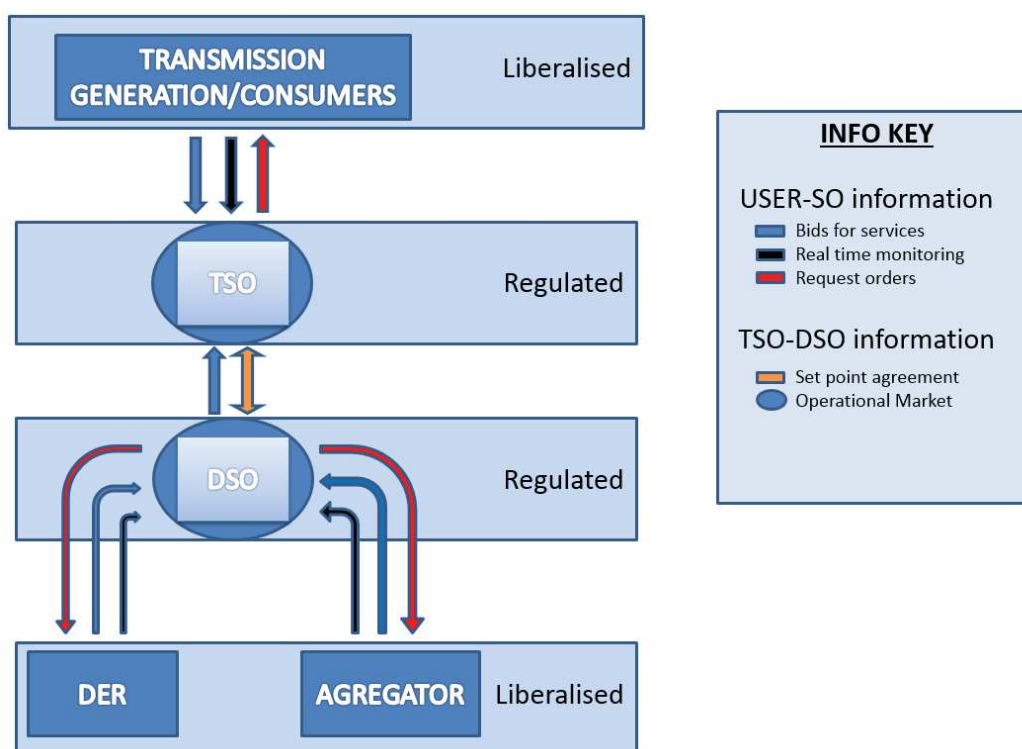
TRANSMISSION GENERATION/CONSUMERS

Liberalised

TSO

Regulated

DSO

Regulated

DER

AGREGATOR

Liberalised

INFO KEY

USER-SO information

Bids for services
Real time monitoring
Request orders

TSO-DSO information

Set point agreement
Operational Market